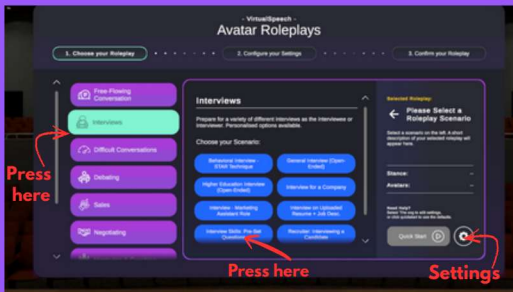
VirtualSpeech
Avatar Roleplays

1. Choose your Roleplay
2. Configure your Settings
3. Confirm your Roleplay

Free-Flowing Conversation
Interviews
Difficult Conversations
Debating
Sales
Negotiating

Press here

Interviews

Prepare for a variety of different interviews as the interviewee or interviewer. Personalised options available.

Choose your Scenario:

Behavioral Interview - STAR Technique
General Interview (Open-Ended)
Higher Education Interview (Open-Ended)
Interview for a Company
Interview - Marketing Assistant Role
Interview on Uploaded Resume + Job Desc.
Interview Skills: Pre-Set Questions
Recruiter: Interviewing a Candidate

Press here

Selected Roleplay:
Please Select a Roleplay Scenario

Select a scenario on the left. A short description of your selected roleplay will appear here.

Stance:
Avatars:

Need Help?
Select 'Cog' to edit settings, or click quickstart to use the defaults.

Quick Start

Settings